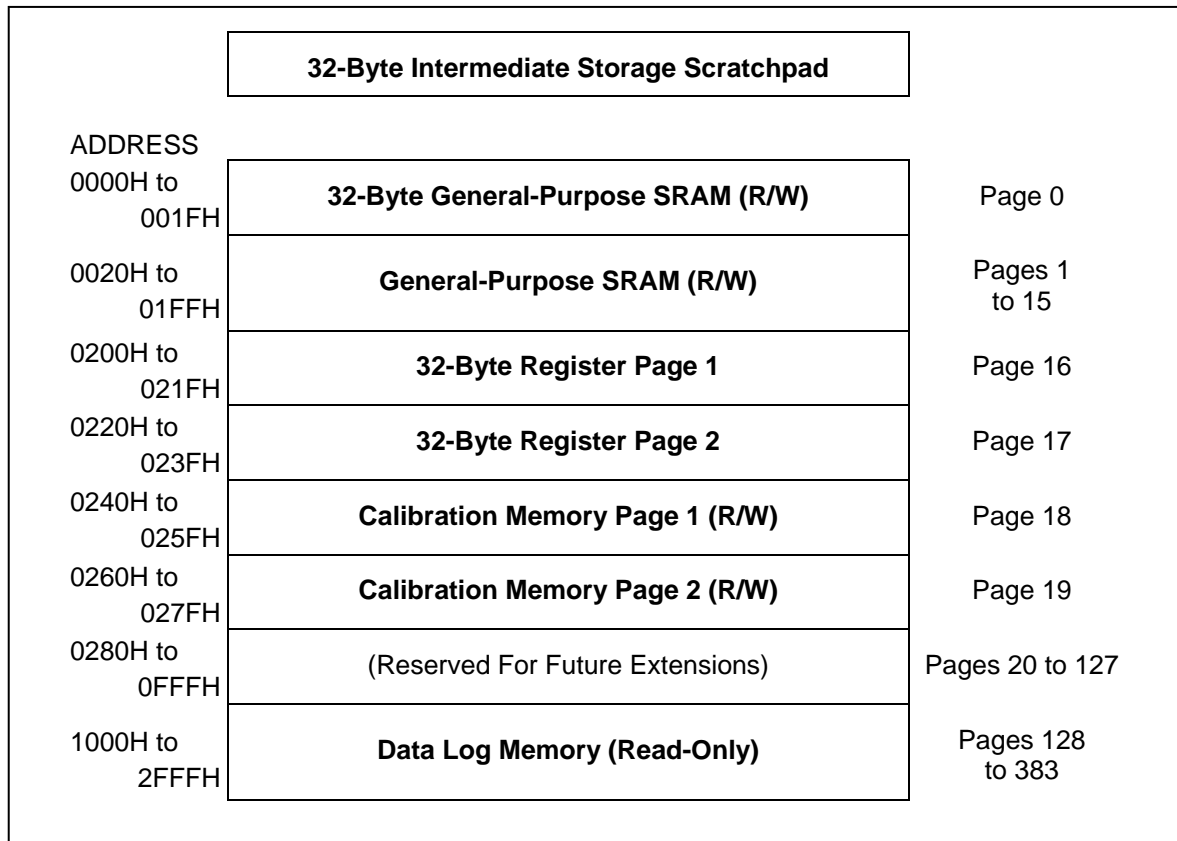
32-Byte Intermediate Storage Scratchpad

ADDRESS

| | | |
|---|---|---|
| 0000H to 001FH | 32-Byte General-Purpose SRAM (R/W) | Page 0 |
| 0020H to 01FFH | General-Purpose SRAM (R/W) | Pages 1 to 15 |
| 0200H to 021FH | 32-Byte Register Page 1 | Page 16 |
| 0220H to 023FH | 32-Byte Register Page 2 | Page 17 |
| 0240H to 025FH | Calibration Memory Page 1 (R/W) | Page 18 |
| 0260H to 027FH | Calibration Memory Page 2 (R/W) | Page 19 |
| 0280H to 0FFFH | (Reserved For Future Extensions) | Pages 20 to 127 |
| 1000H to 2FFFH | Data Log Memory (Read-Only) | Pages 128 to 383 |